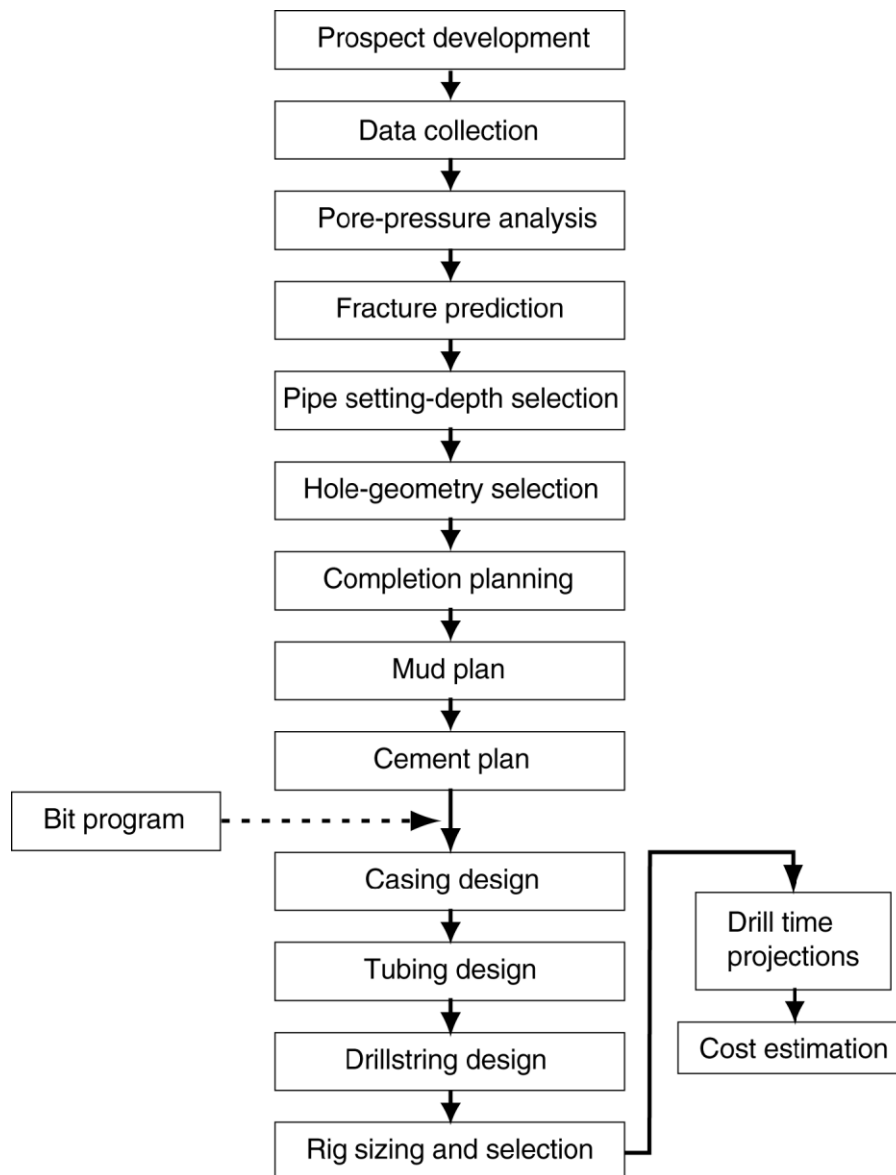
Prospect development

Data collection

Pore-pressure analysis

Fracture prediction

Pipe setting-depth selection

Hole-geometry selection

Completion planning

Mud plan

Cement plan

Bit program

Casing design

Tubing design

Drillstring design

Rig sizing and selection

Drill time projections

Cost estimation